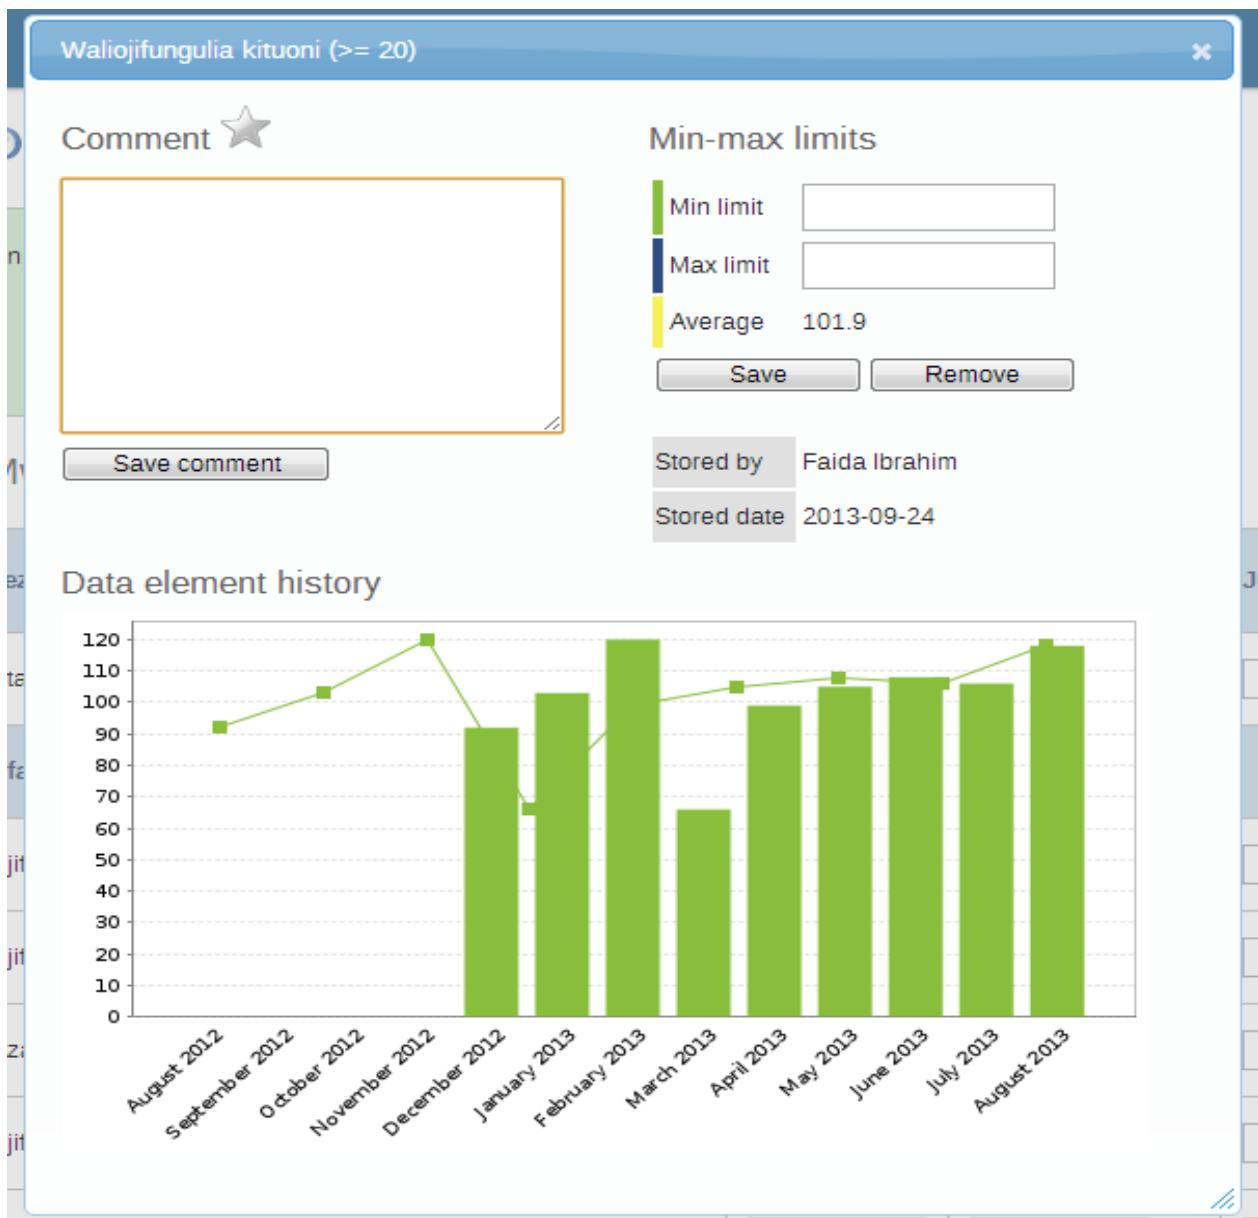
Waliojifungulia kituoni (>= 20)

×

Comment

Save comment

Min-max limits

Min limit

Max limit

Average 101.9

Save

Remove

Stored by Faida Ibrahim

Stored date 2013-09-24

Data element history

120
110
100
90
80
70
60
50
40
30
20
10
0

August 2012
September 2012
October 2012
November 2012
December 2012
January 2013
February 2013
March 2013
April 2013
May 2013
June 2013
July 2013
August 2013